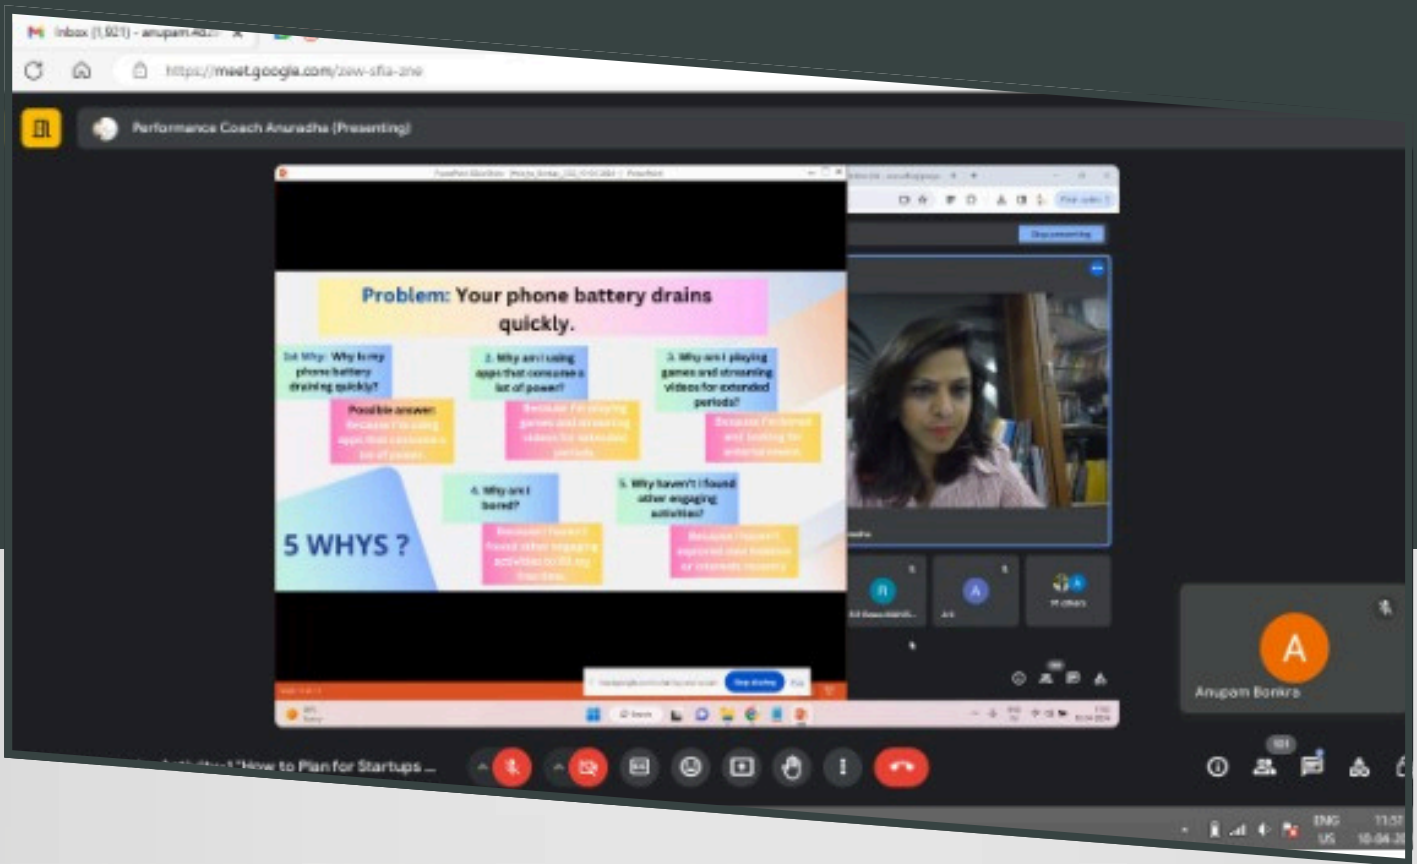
Inbox (1,921) - anupam.

https://meet.google.com/zaw-sfia-zne

Performance Coach Anuradha (Presenting)

Problem: Your phone battery drains quickly.

1st Why: Why is my phone battery draining quickly?

Possible answer: Because I'm using apps that consume a lot of power.

2. Why am I using apps that consume a lot of power?

Because I'm playing games and streaming videos for extended periods.

3. Why am I playing games and streaming videos for extended periods?

Because I'm bored and looking for entertainment.

4. Why am I bored?

Because I haven't found other engaging activities to fill my free time.

5. Why haven't I found other engaging activities?

Because I haven't explored new hobbies or interests recently.

5 WHYS ?

Stop sharing

Anupam Bonkra

"How to Plan for Startups ...

101

ENG US